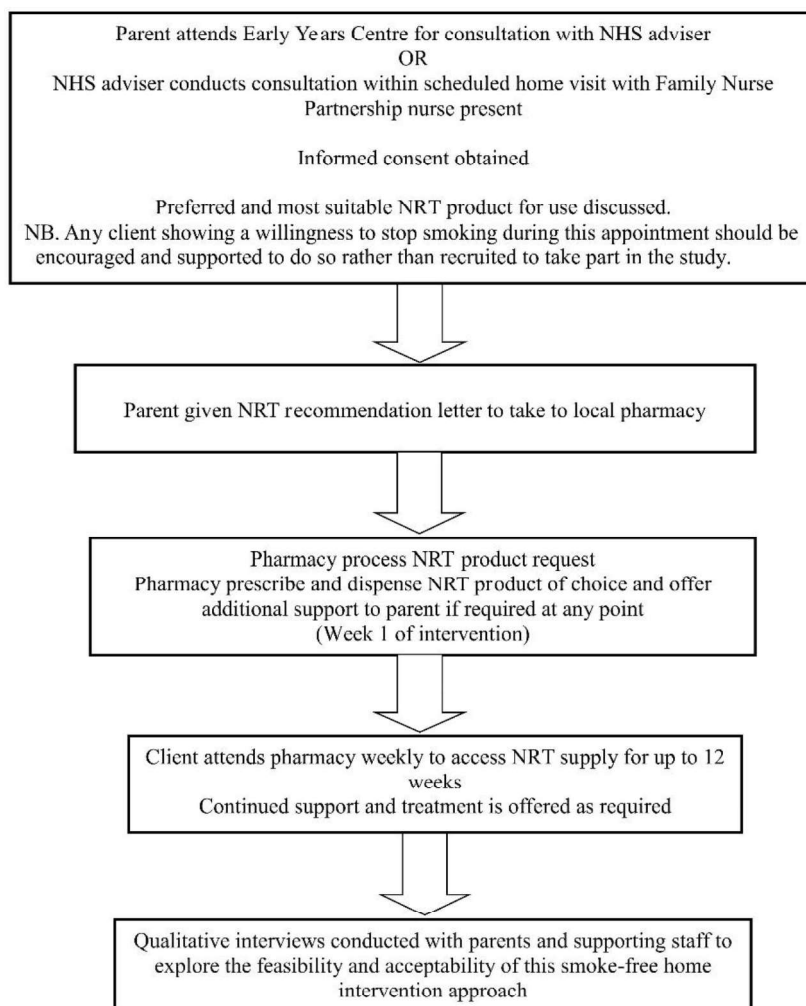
Parent attends Early Years Centre for consultation with NHS adviser
OR
NHS adviser conducts consultation within scheduled home visit with Family Nurse Partnership nurse present

Informed consent obtained

Preferred and most suitable NRT product for use discussed.
NB. Any client showing a willingness to stop smoking during this appointment should be encouraged and supported to do so rather than recruited to take part in the study.

Parent given NRT recommendation letter to take to local pharmacy

Pharmacy process NRT product request
Pharmacy prescribe and dispense NRT product of choice and offer additional support to parent if required at any point
(Week 1 of intervention)

Client attends pharmacy weekly to access NRT supply for up to 12 weeks
Continued support and treatment is offered as required

Qualitative interviews conducted with parents and supporting staff to explore the feasibility and acceptability of this smoke-free home intervention approach